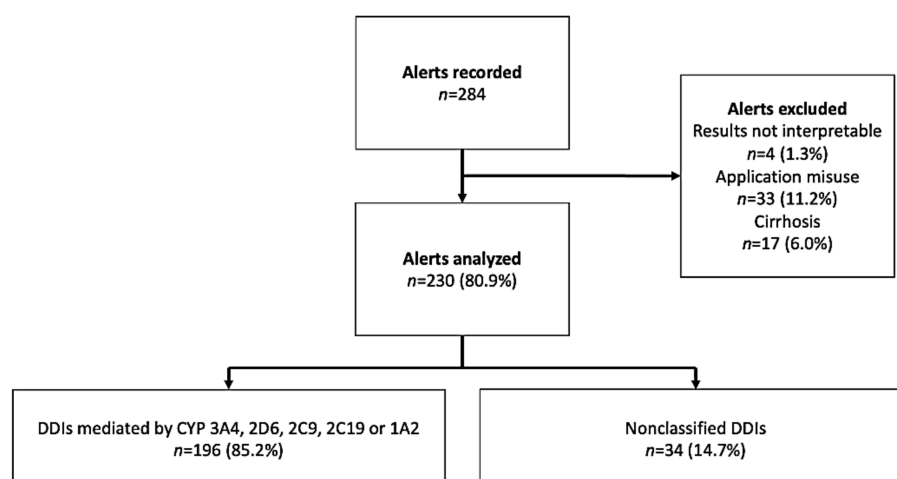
**Alerts recorded**
$n$=284

**Alerts excluded**
Results not interpretable
$n$=4 (1.3%)
Application misuse
$n$=33 (11.2%)
Cirrhosis
$n$=17 (6.0%)

**Alerts analyzed**
$n$=230 (80.9%)

DDIs mediated by CYP 3A4, 2D6, 2C9, 2C19 or 1A2
$n$=196 (85.2%)

Nonclassified DDIs
$n$=34 (14.7%)